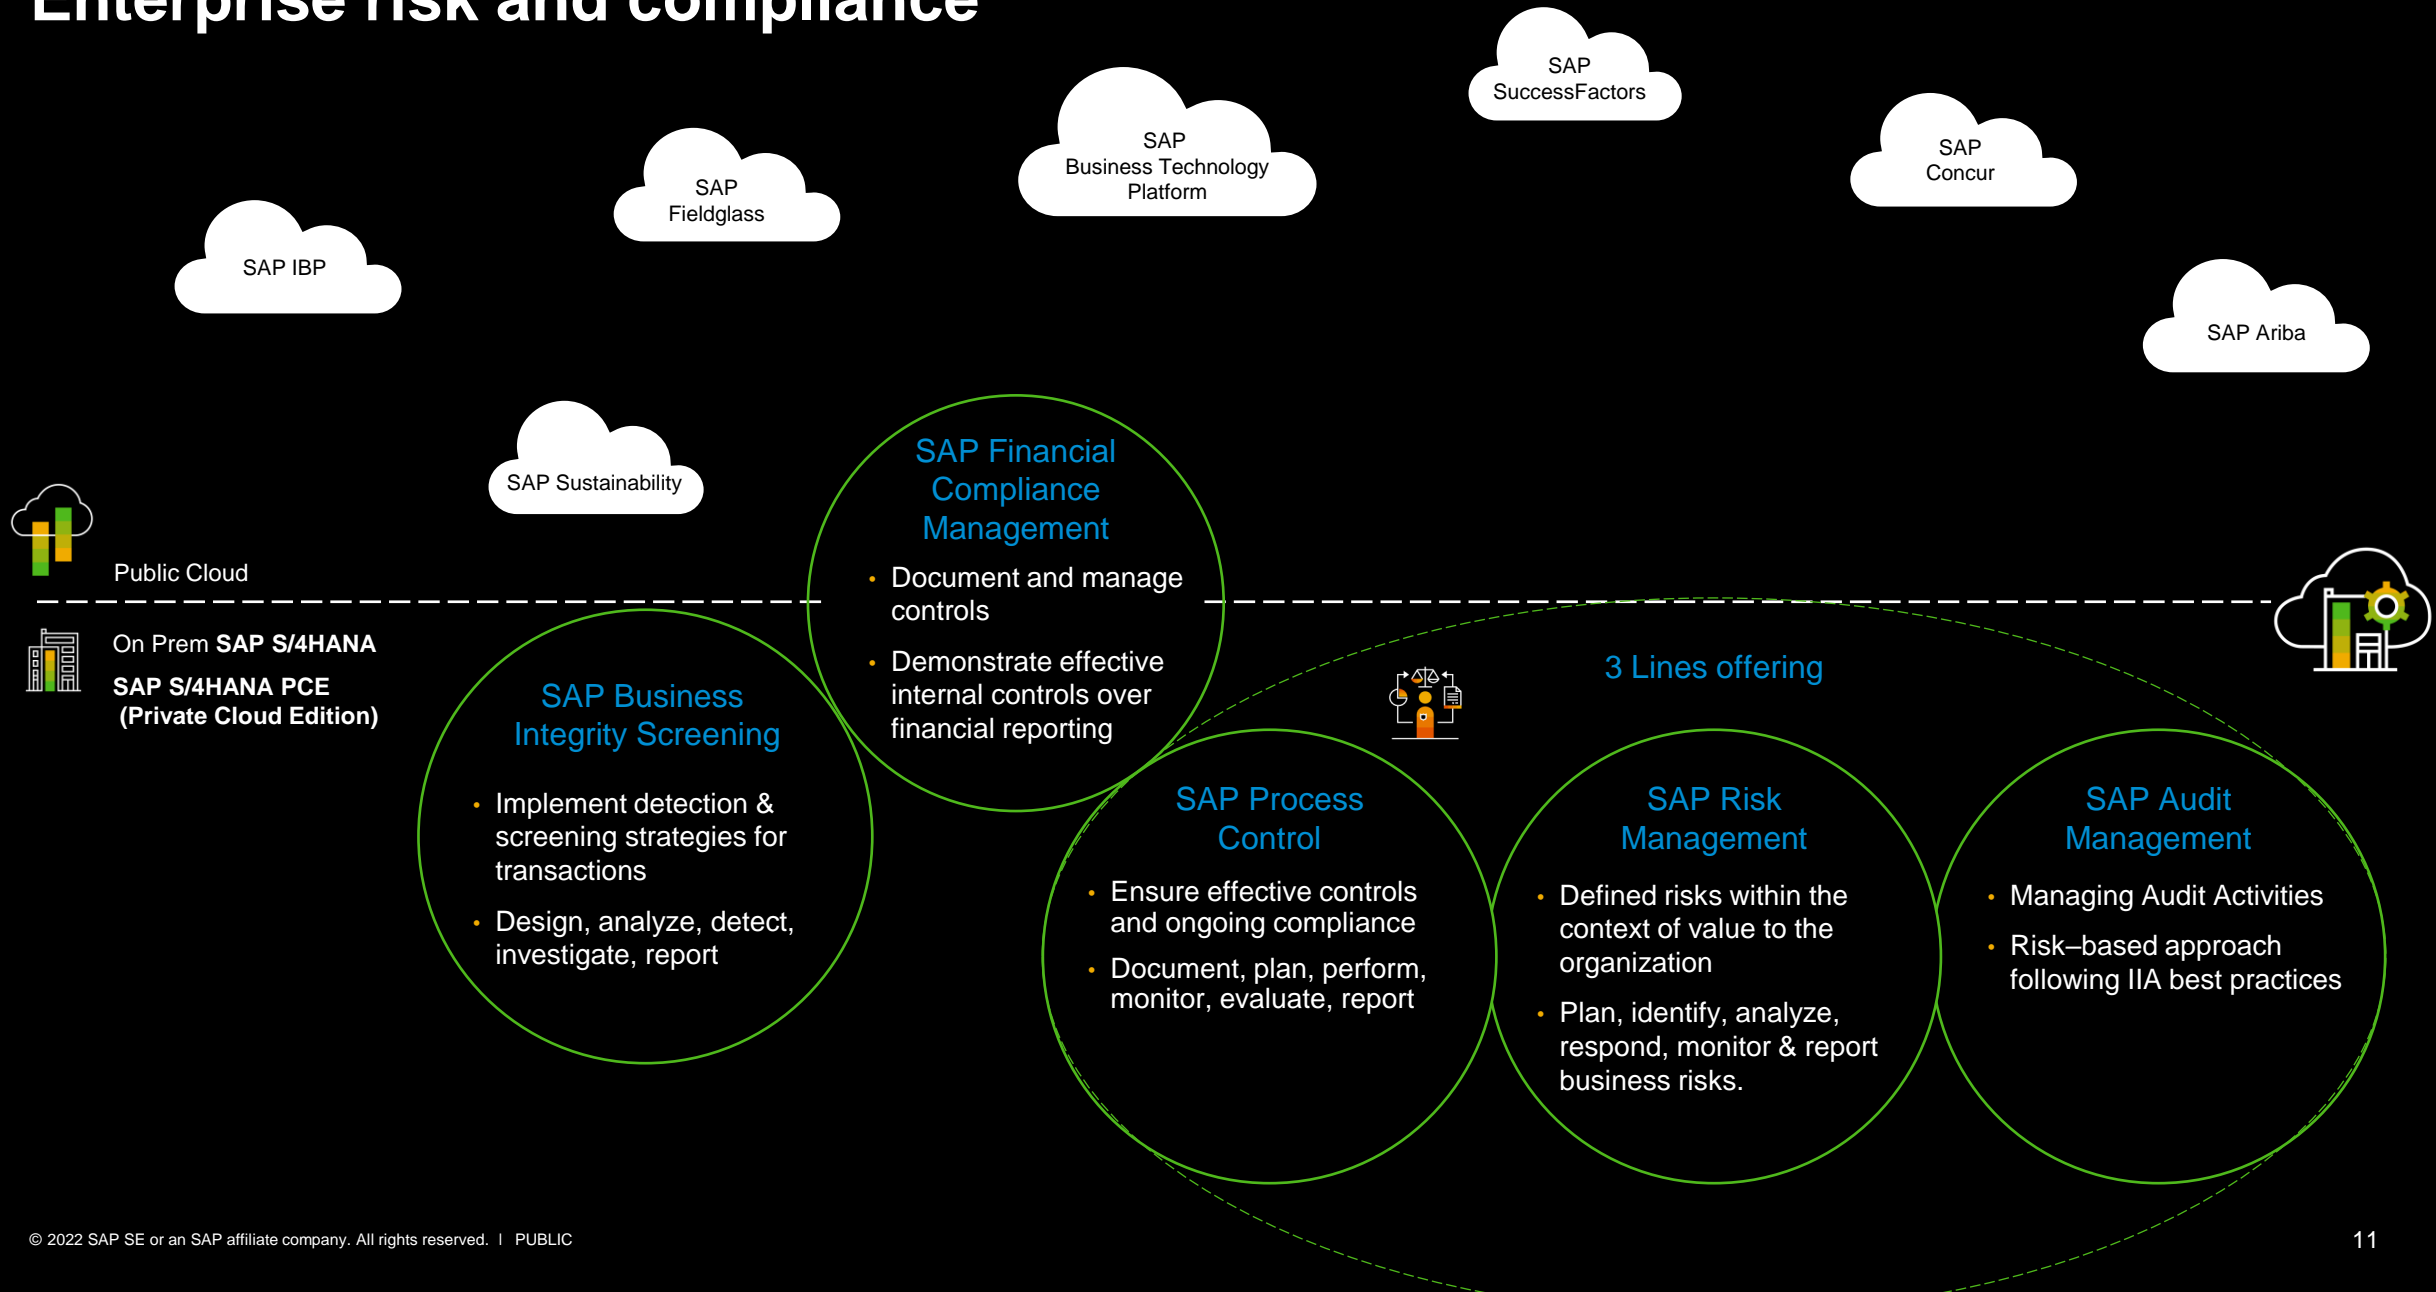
Enterprise risk and compliance

SAP SuccessFactors

SAP Business Technology Platform

SAP Concur

SAP Fieldglass

SAP IBP

SAP Ariba

SAP Sustainability

Public Cloud

On Prem **SAP S/4HANA**

**SAP S/4HANA PCE (Private Cloud Edition)**

SAP Financial Compliance Management

- Document and manage controls
- Demonstrate effective internal controls over financial reporting

SAP Business Integrity Screening

- Implement detection & screening strategies for transactions
- Design, analyze, detect, investigate, report

3 Lines offering

SAP Process Control

- Ensure effective controls and ongoing compliance
- Document, plan, perform, monitor, evaluate, report

SAP Risk Management

- Defined risks within the context of value to the organization
- Plan, identify, analyze, respond, monitor & report business risks.

SAP Audit Management

- Managing Audit Activities
- Risk–based approach following IIA best practices

© 2022 SAP SE or an SAP affiliate company. All rights reserved. I PUBLIC

11